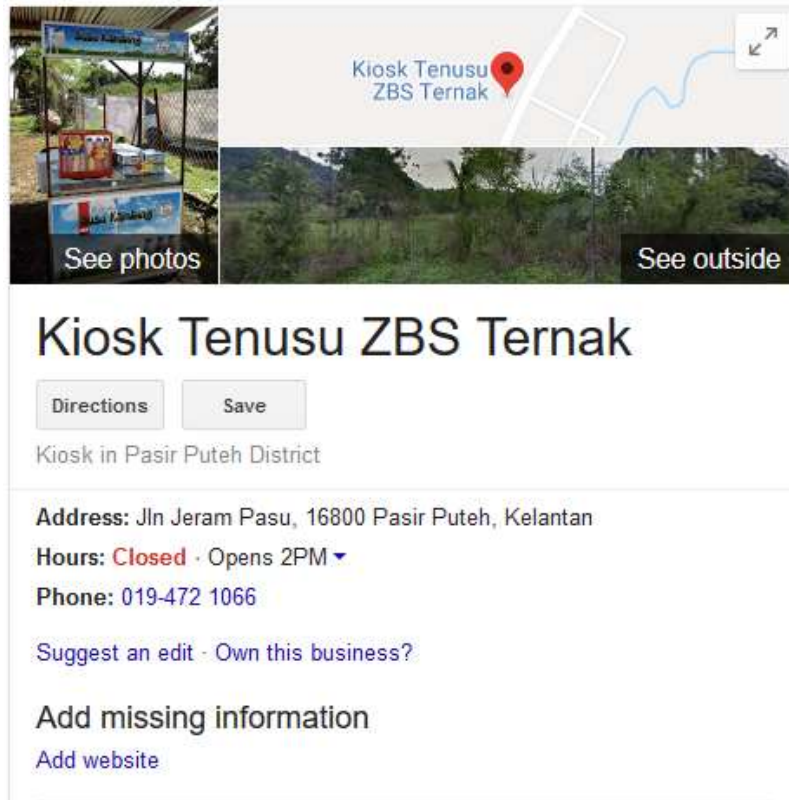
Kiosk Tenusu ZBS Ternak

See photos

See outside

Kiosk Tenusu ZBS Ternak

Directions

Save

Kiosk in Pasir Puteh District

Address: Jln Jeram Pasu, 16800 Pasir Puteh, Kelantan

Hours: Closed · Opens 2PM

Phone: 019-472 1066

Suggest an edit · Own this business?

Add missing information

Add website